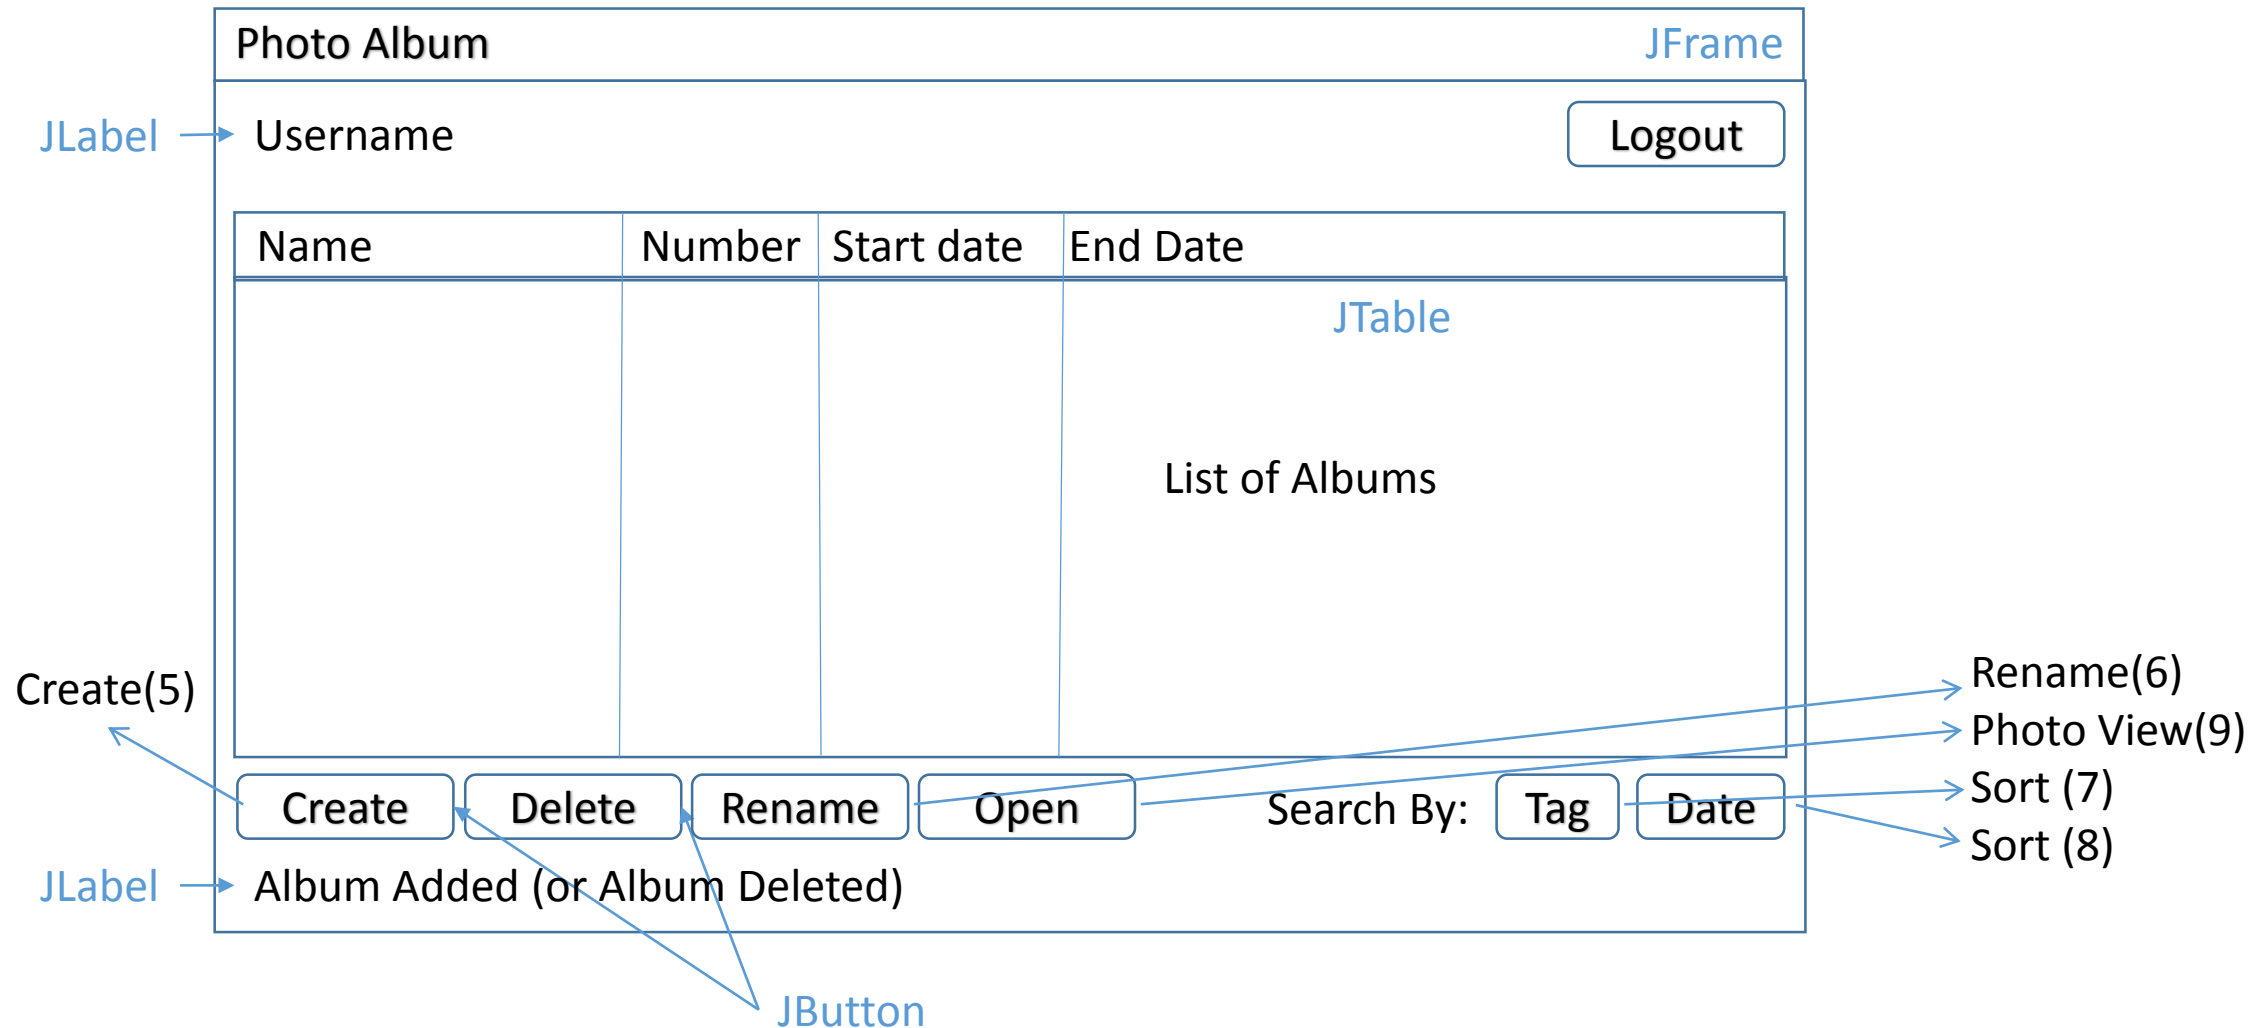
Photo Album

JFrame

JLabel

Username

Logout

| Name | Number | Start date | End Date |
|---|---|---|---|

JTable

List of Albums

Create(5)

Rename(6)

Photo View(9)

Sort (7)

Sort (8)

Create

Delete

Rename

Open

Search By:

Tag

Date

JLabel

Album Added (or Album Deleted)

JButton